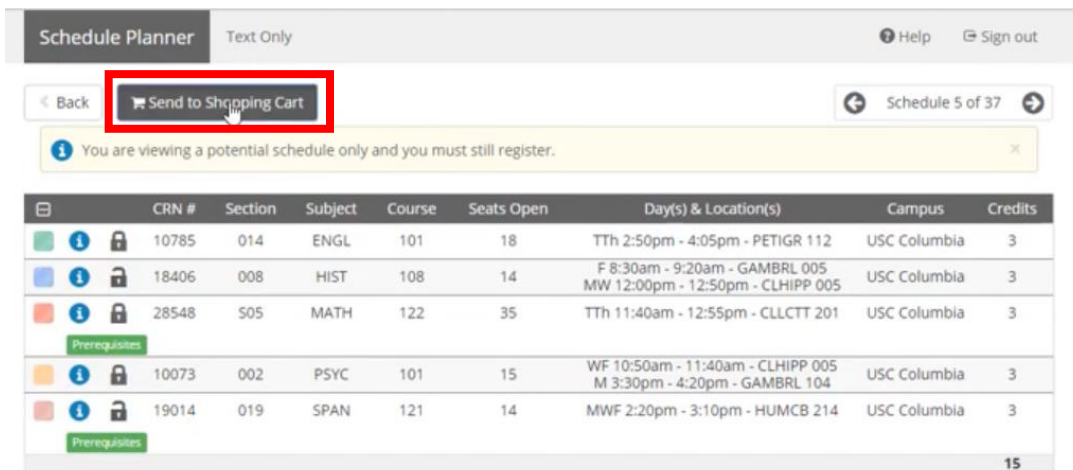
Schedule Planner Text Only

Help Sign out

< Back Send to Shopping Cart

Schedule 5 of 37

You are viewing a potential schedule only and you must still register.

×

| | CRN # | Section | Subject | Course | Seats Open | Day(s) & Location(s) | Campus | Credits |
|---|---|---|---|---|---|---|---|---|
| | 10785 | 014 | ENGL | 101 | 18 | TTh 2:50pm - 4:05pm - PETIGR 112 | USC Columbia | 3 |
| | 18406 | 008 | HIST | 108 | 14 | F 8:30am - 9:20am - GAMBRL 005 MW 12:00pm - 12:50pm - CLHIPP 005 | USC Columbia | 3 |
| Prerequisites | 28548 | S05 | MATH | 122 | 35 | TTh 11:40am - 12:55pm - CLLCTT 201 | USC Columbia | 3 |
| | 10073 | 002 | PSYC | 101 | 15 | WF 10:50am - 11:40am - CLHIPP 005 M 3:30pm - 4:20pm - GAMBRL 104 | USC Columbia | 3 |
| Prerequisites | 19014 | 019 | SPAN | 121 | 14 | MWF 2:20pm - 3:10pm - HUMCB 214 | USC Columbia | 3 |
| | | | | | | | | 15 |